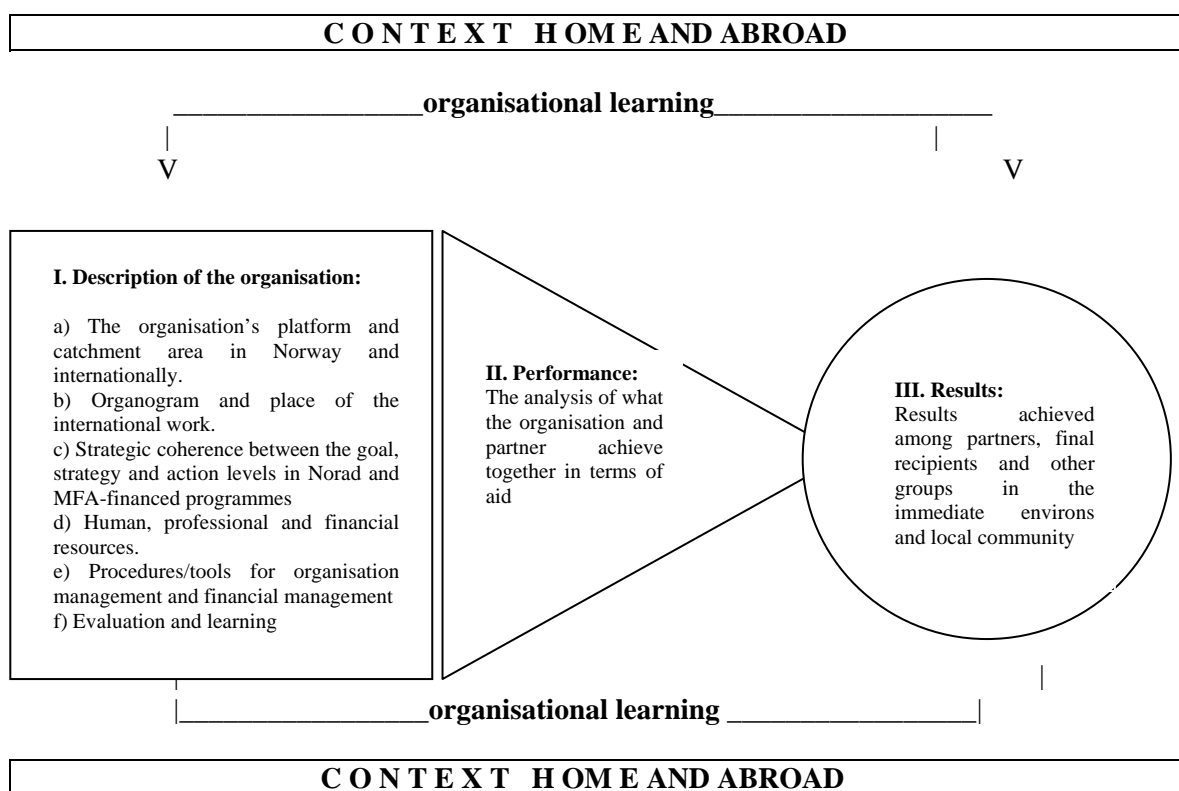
C O N T E X T H OM E AND ABROAD

organisational learning

I. Description of the organisation:

a) The organisation's platform and catchment area in Norway and internationally.
b) Organogram and place of the international work.
c) Strategic coherence between the goal, strategy and action levels in Norad and MFA-financed programmes
d) Human, professional and financial resources.
e) Procedures/tools for organisation management and financial management
f) Evaluation and learning

II. Performance:
The analysis of what the organisation and partner achieve together in terms of aid

III. Results:
Results achieved among partners, final recipients and other groups in the immediate environs and local community

organisational learning

C O N T E X T H OM E AND ABROAD